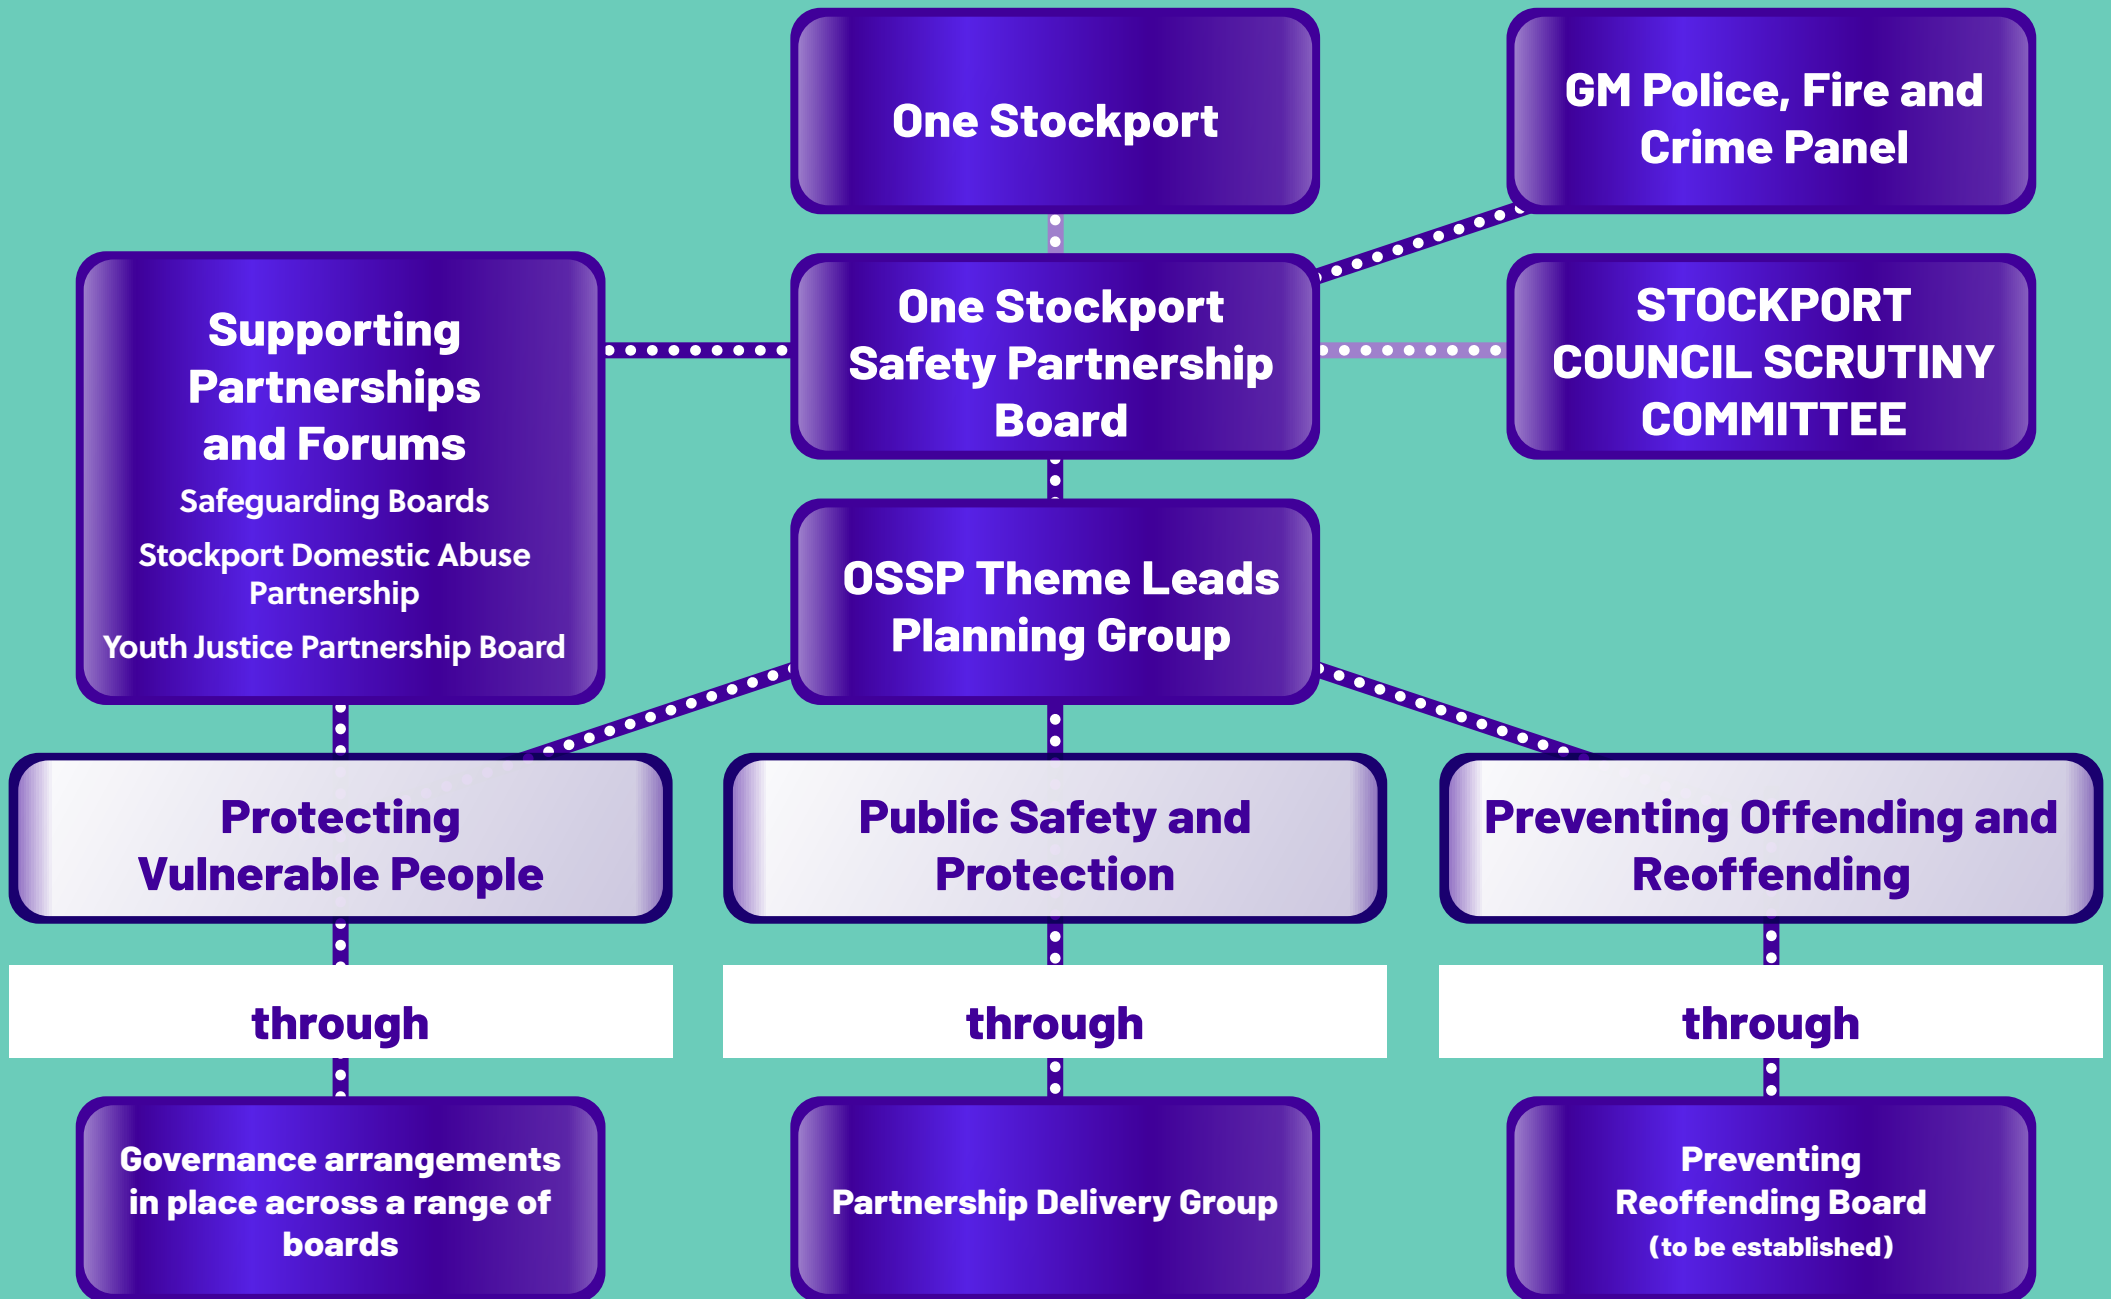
One Stockport

GM Police, Fire and Crime Panel

Supporting Partnerships and Forums

Safeguarding Boards

Stockport Domestic Abuse Partnership

Youth Justice Partnership Board

One Stockport Safety Partnership Board

STOCKPORT COUNCIL SCRUTINY COMMITTEE

OSSP Theme Leads Planning Group

Protecting Vulnerable People

Public Safety and Protection

Preventing Offending and Reoffending

through

through

through

Governance arrangements in place across a range of boards

Partnership Delivery Group

Preventing Reoffending Board (to be established)